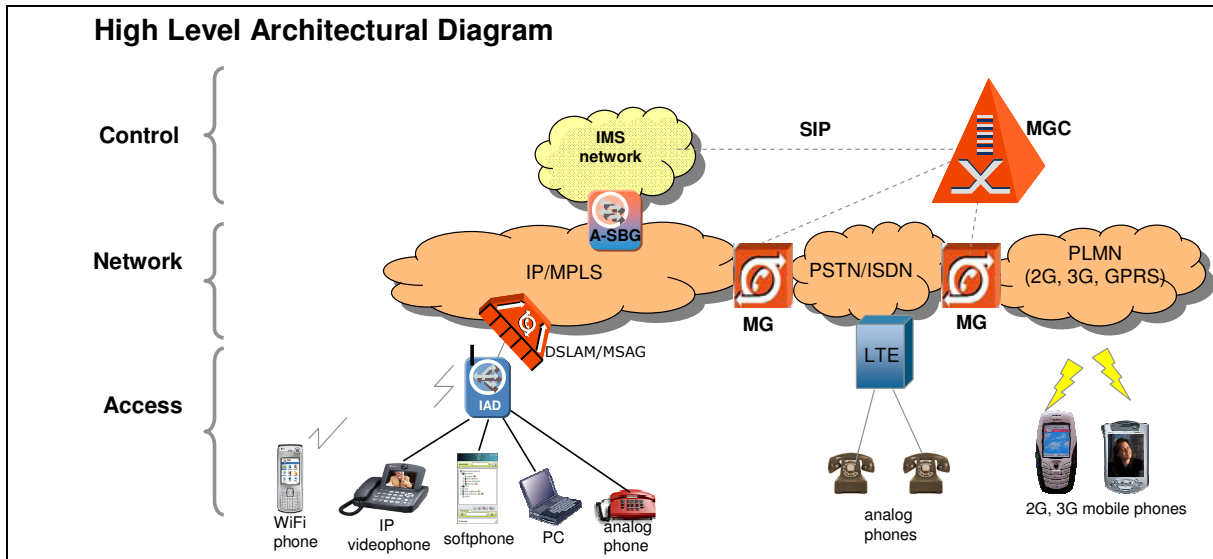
High Level Architectural Diagram

Control

Network

Access

IMS network

SIP

MGC

A-SBG

IP/MPLS

MG

PSTN/ISDN

MG

PLMN (2G, 3G, GPRS)

DSLAM/MSAG

LTE

IAD

WiFi phone

IP videophone

softphone

PC

analog phone

analog phones

2G, 3G mobile phones